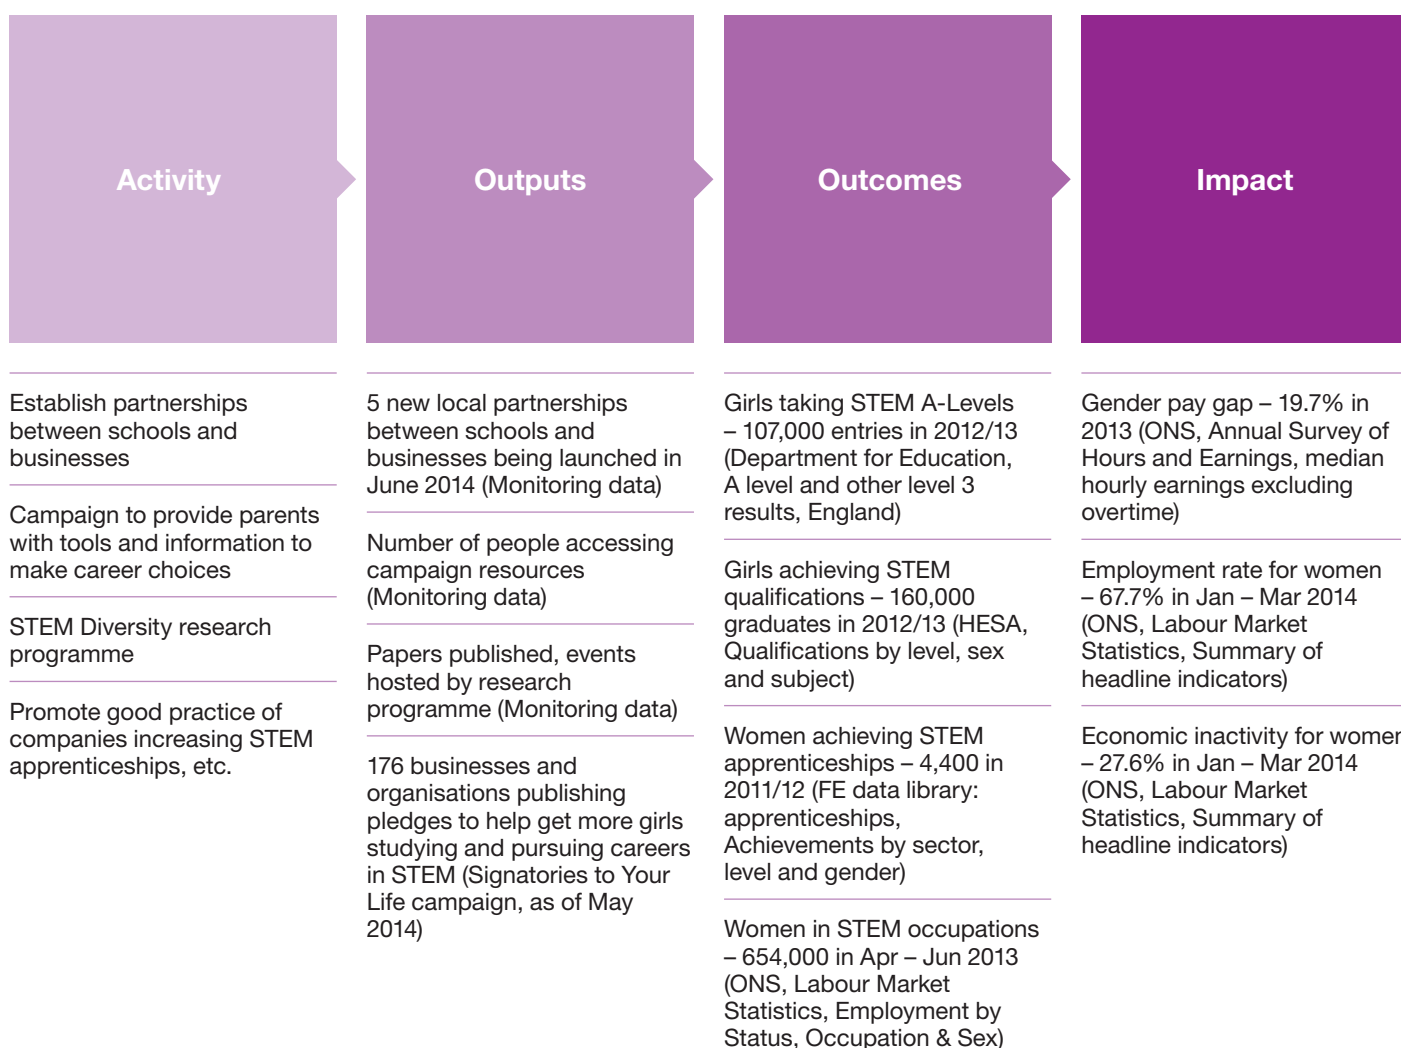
Activity

Outputs

Outcomes

Impact

Establish partnerships between schools and businesses

Campaign to provide parents with tools and information to make career choices

STEM Diversity research programme

Promote good practice of companies increasing STEM apprenticeships, etc.

5 new local partnerships between schools and businesses being launched in June 2014 (Monitoring data)

Number of people accessing campaign resources (Monitoring data)

Papers published, events hosted by research programme (Monitoring data)

176 businesses and organisations publishing pledges to help get more girls studying and pursuing careers in STEM (Signatories to Your Life campaign, as of May 2014)

Girls taking STEM A-Levels – 107,000 entries in 2012/13 (Department for Education, A level and other level 3 results, England)

Girls achieving STEM qualifications – 160,000 graduates in 2012/13 (HESA, Qualifications by level, sex and subject)

Women achieving STEM apprenticeships – 4,400 in 2011/12 (FE data library: apprenticeships, Achievements by sector, level and gender)

Women in STEM occupations – 654,000 in Apr – Jun 2013 (ONS, Labour Market Statistics, Employment by Status, Occupation & Sex)

Gender pay gap – 19.7% in 2013 (ONS, Annual Survey of Hours and Earnings, median hourly earnings excluding overtime)

Employment rate for women – 67.7% in Jan – Mar 2014 (ONS, Labour Market Statistics, Summary of headline indicators)

Economic inactivity for womer – 27.6% in Jan – Mar 2014 (ONS, Labour Market Statistics, Summary of headline indicators)